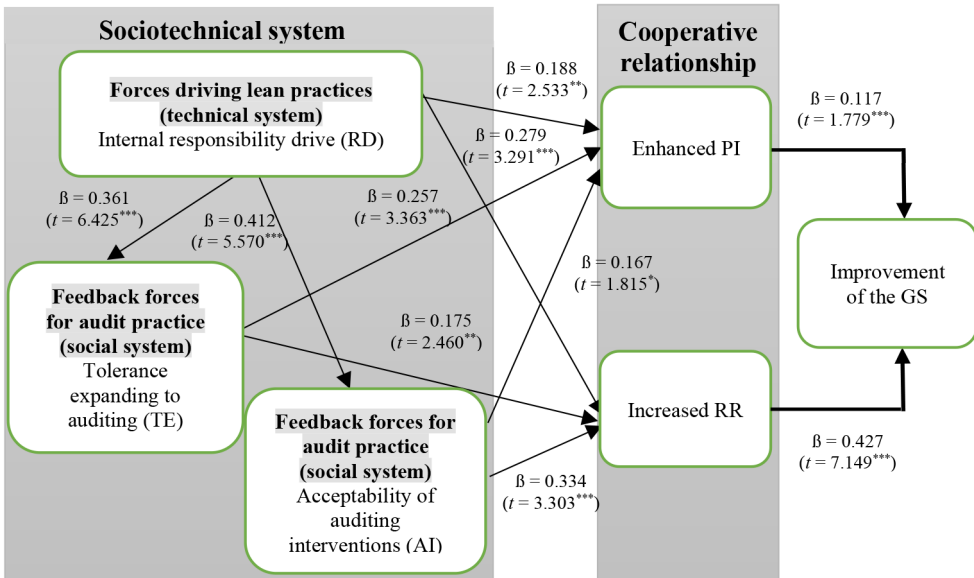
Sociotechnical system

Cooperative relationship

Forces driving lean practices (technical system)
Internal responsibility drive (RD)

ß = 0.188
($t$ = 2.533$^{**}$)

ß = 0.279
($t$ = 3.291$^{***}$)

ß = 0.117
($t$ = 1.779$^{***}$)

Enhanced PI

ß = 0.361
($t$ = 6.425$^{***}$)

ß = 0.412
($t$ = 5.570$^{***}$)

ß = 0.257
($t$ = 3.363$^{***}$)

Improvement of the GS

ß = 0.167
($t$ = 1.815$^{*}$)

Feedback forces for audit practice (social system)
Tolerance expanding to auditing (TE)

ß = 0.175
($t$ = 2.460$^{**}$)

Increased RR

Feedback forces for audit practice (social system)
Acceptability of auditing interventions (AI)

ß = 0.334
($t$ = 3.303$^{***}$)

ß = 0.427
($t$ = 7.149$^{***}$)